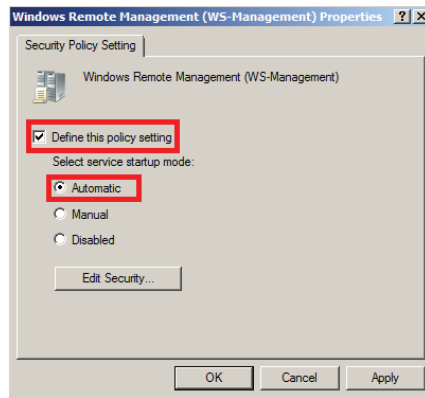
Windows Remote Management (WS-Management) Properties ? X

Security Policy Setting

Windows Remote Management (WS-Management)

Define this policy setting

Select service startup mode:

Automatic

Manual

Disabled

Edit Security...

OK Cancel Apply